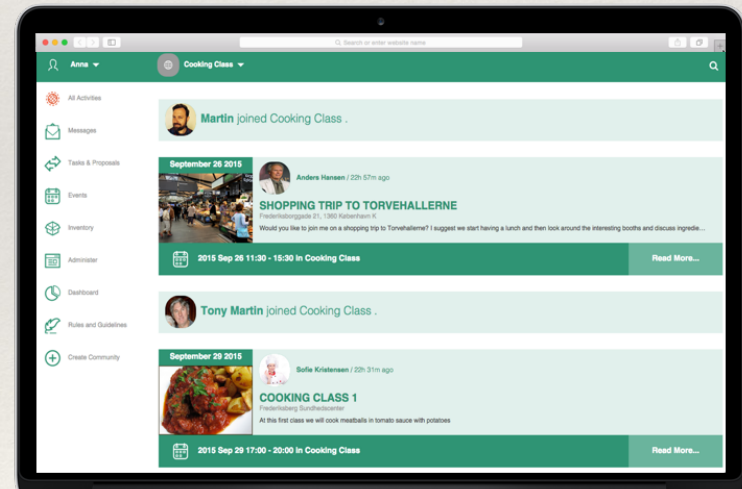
Search or enter website name

Anna

Cooking Class

All Activities

Messages

Tasks & Proposals

Events

Inventory

Administer

Dashboard

Rules and Guidelines

Create Community

Martin joined Cooking Class .

September 26 2015

Anders Hansen / 22h 57m ago

SHOPPING TRIP TO TORVEHALLERNE

Frederiksborggade 21, 1360 København K

Would you like to join me on a shopping trip to Torvehallerne? I suggest we start having a lunch and then look around the interesting booths and discuss ingredie...

2015 Sep 26 11:30 - 15:30 in Cooking Class

Read More...

Tony Martin joined Cooking Class .

September 29 2015

Sofie Kristensen / 22h 31m ago

COOKING CLASS 1

Frederiksberg Sundhedscenter

At this first class we will cook meatballs in tomato sauce with potatoes

2015 Sep 29 17:00 - 20:00 in Cooking Class

Read More...